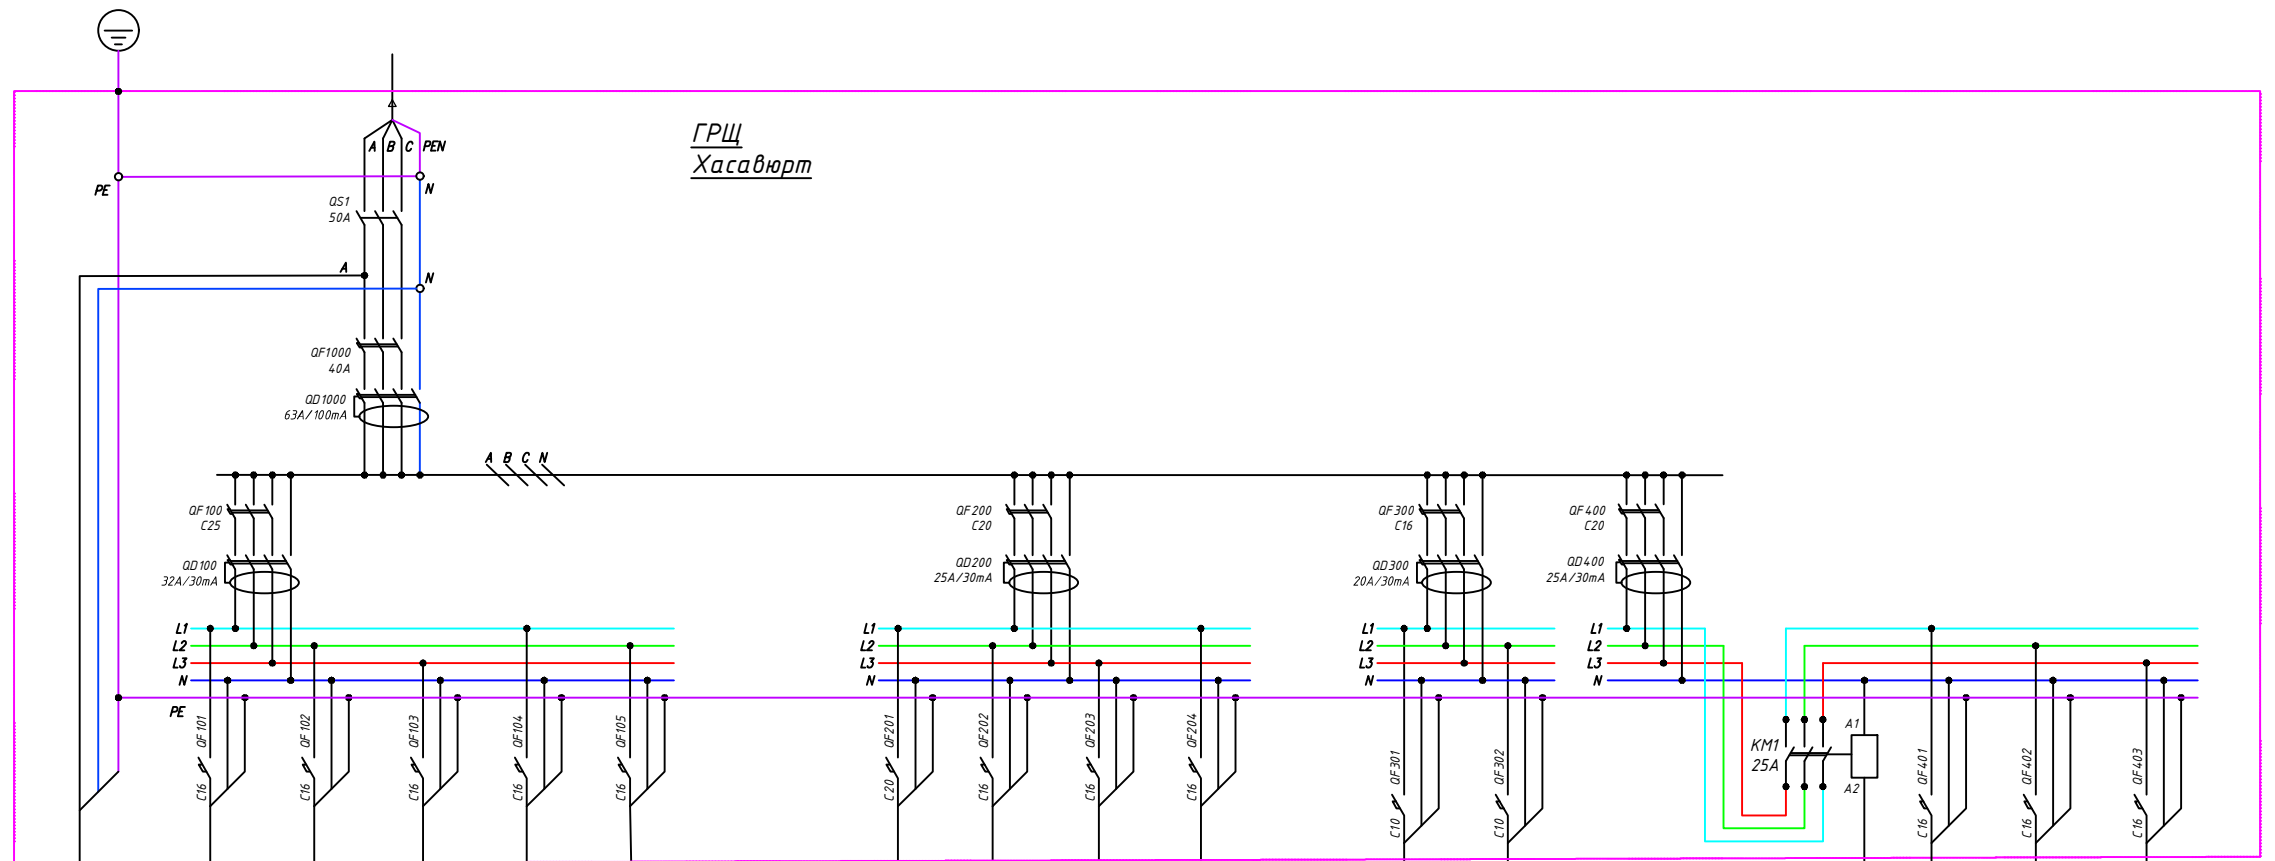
ГРЩ
Хасавюрт

A B C PEN

PE
N
QS1
50A
A
N
QF1000
40A
QD1000
63A/100mA

A B C N

QF100
C25
QD100
32A/30mA

QF200
C20
QD200
25A/30mA

QF300
C16
QD300
20A/30mA

QF400
C20
QD400
25A/30mA

L1
L2
L3
N
PE

L1
L2
L3
N

L1
L2
L3
N

L1
L2
L3
N

QF101
C16
QF102
C16
QF103
C16
QF104
C16
QF105
C16

QF201
C20
QF202
C16
QF203
C16
QF204
C16

QF301
C10
QF302
C10

KM1
25A
A1
A2

QF401
C16
QF402
C16
QF403
C16